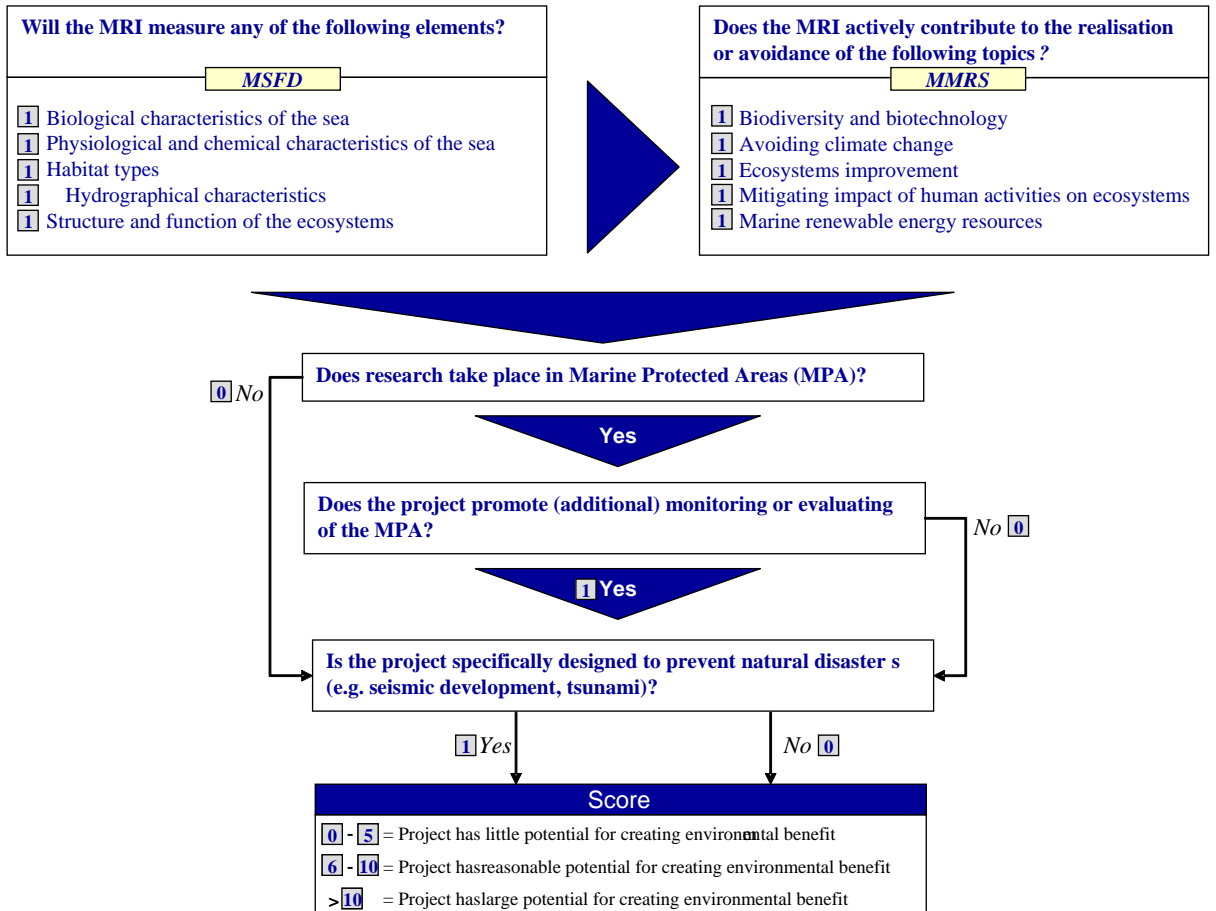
Will the MRI measure any of the following elements?

MSFD

1 Biological characteristics of the sea
1 Physiological and chemical characteristics of the sea
1 Habitat types
1 Hydrographical characteristics
1 Structure and function of the ecosystems

Does the MRI actively contribute to the realisation or avoidance of the following topics?

MMRS

1 Biodiversity and biotechnology
1 Avoiding climate change
1 Ecosystems improvement
1 Mitigating impact of human activities on ecosystems
1 Marine renewable energy resources

Does research take place in Marine Protected Areas (MPA)?

0 No

Yes

Does the project promote (additional) monitoring or evaluating of the MPA?

No 0

1 Yes

Is the project specifically designed to prevent natural disaster s (e.g. seismic development, tsunami)?

1 Yes

No 0

Score

0 - 5 = Project has little potential for creating environmental benefit
6 - 10 = Project hasreasonable potential for creating environmental benefit
> 10 = Project haslarge potential for creating environmental benefit